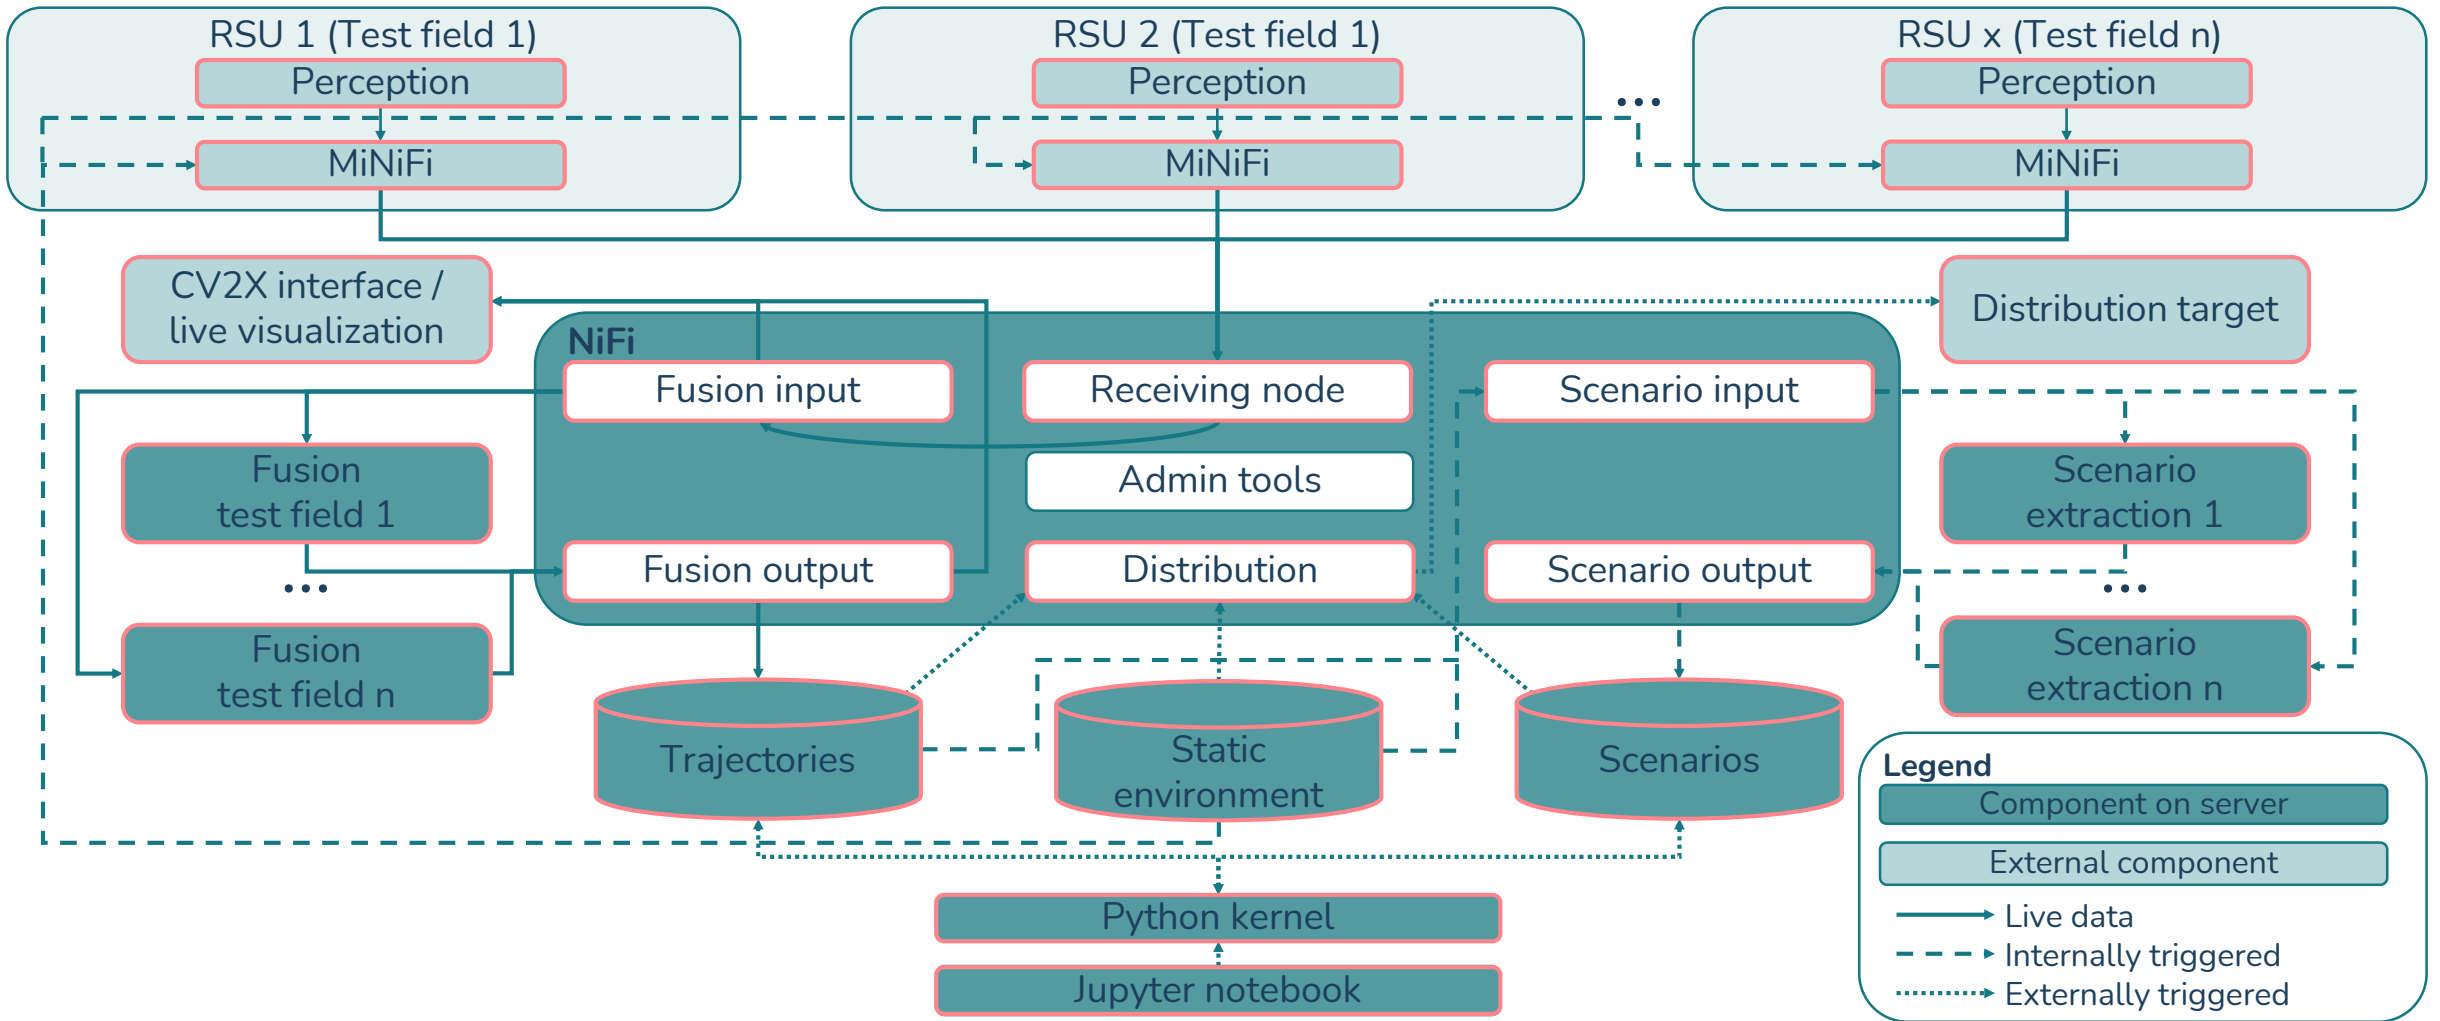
RSU 1 (Test field 1)
Perception
MiNiFi

RSU 2 (Test field 1)
Perception
MiNiFi

...

RSU x (Test field n)
Perception
MiNiFi

CV2X interface / live visualization

Distribution target

NiFi
Fusion input
Receiving node
Scenario input
Admin tools
Fusion output
Distribution
Scenario output

Fusion test field 1
...
Fusion test field n

Scenario extraction 1
...
Scenario extraction n

Trajectories
Static environment
Scenarios

Python kernel
Jupyter notebook

Legend
Component on server
External component
Live data
Internally triggered
Externally triggered